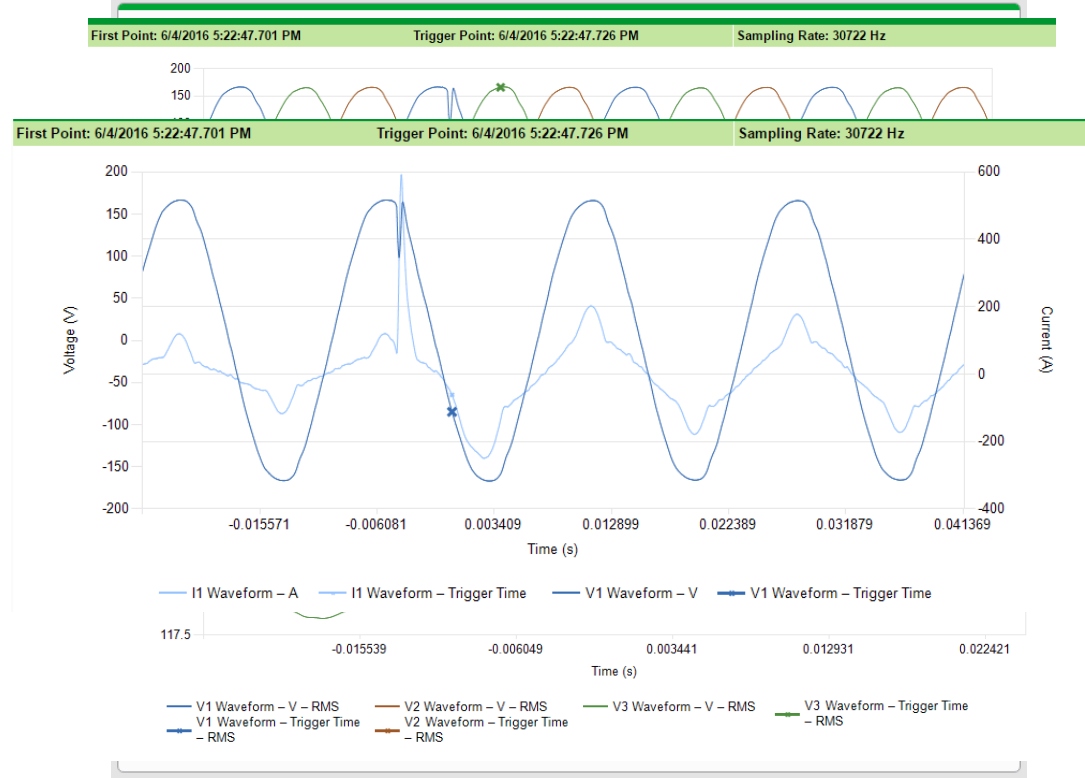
First Point: 6/4/2016 5:22:47.701 PM
Trigger Point: 6/4/2016 5:22:47.726 PM
Sampling Rate: 30722 Hz

200
150

First Point: 6/4/2016 5:22:47.701 PM
Trigger Point: 6/4/2016 5:22:47.726 PM
Sampling Rate: 30722 Hz

200
150
100
50
0
-50
-100
-150
-200

Voltage (V)

600
400
200
0
-200
-400

Current (A)

-0.015571
-0.006081
0.003409
0.012899
0.022389
0.031879
0.041369

Time (s)

I1 Waveform – A
I1 Waveform – Trigger Time
V1 Waveform – V
V1 Waveform – Trigger Time

117.5

-0.015539
-0.006049
0.003441
0.012931
0.022421

Time (s)

V1 Waveform – V – RMS
V2 Waveform – V – RMS
V3 Waveform – V – RMS
V3 Waveform – Trigger Time – RMS
V1 Waveform – Trigger Time – RMS
V2 Waveform – Trigger Time – RMS